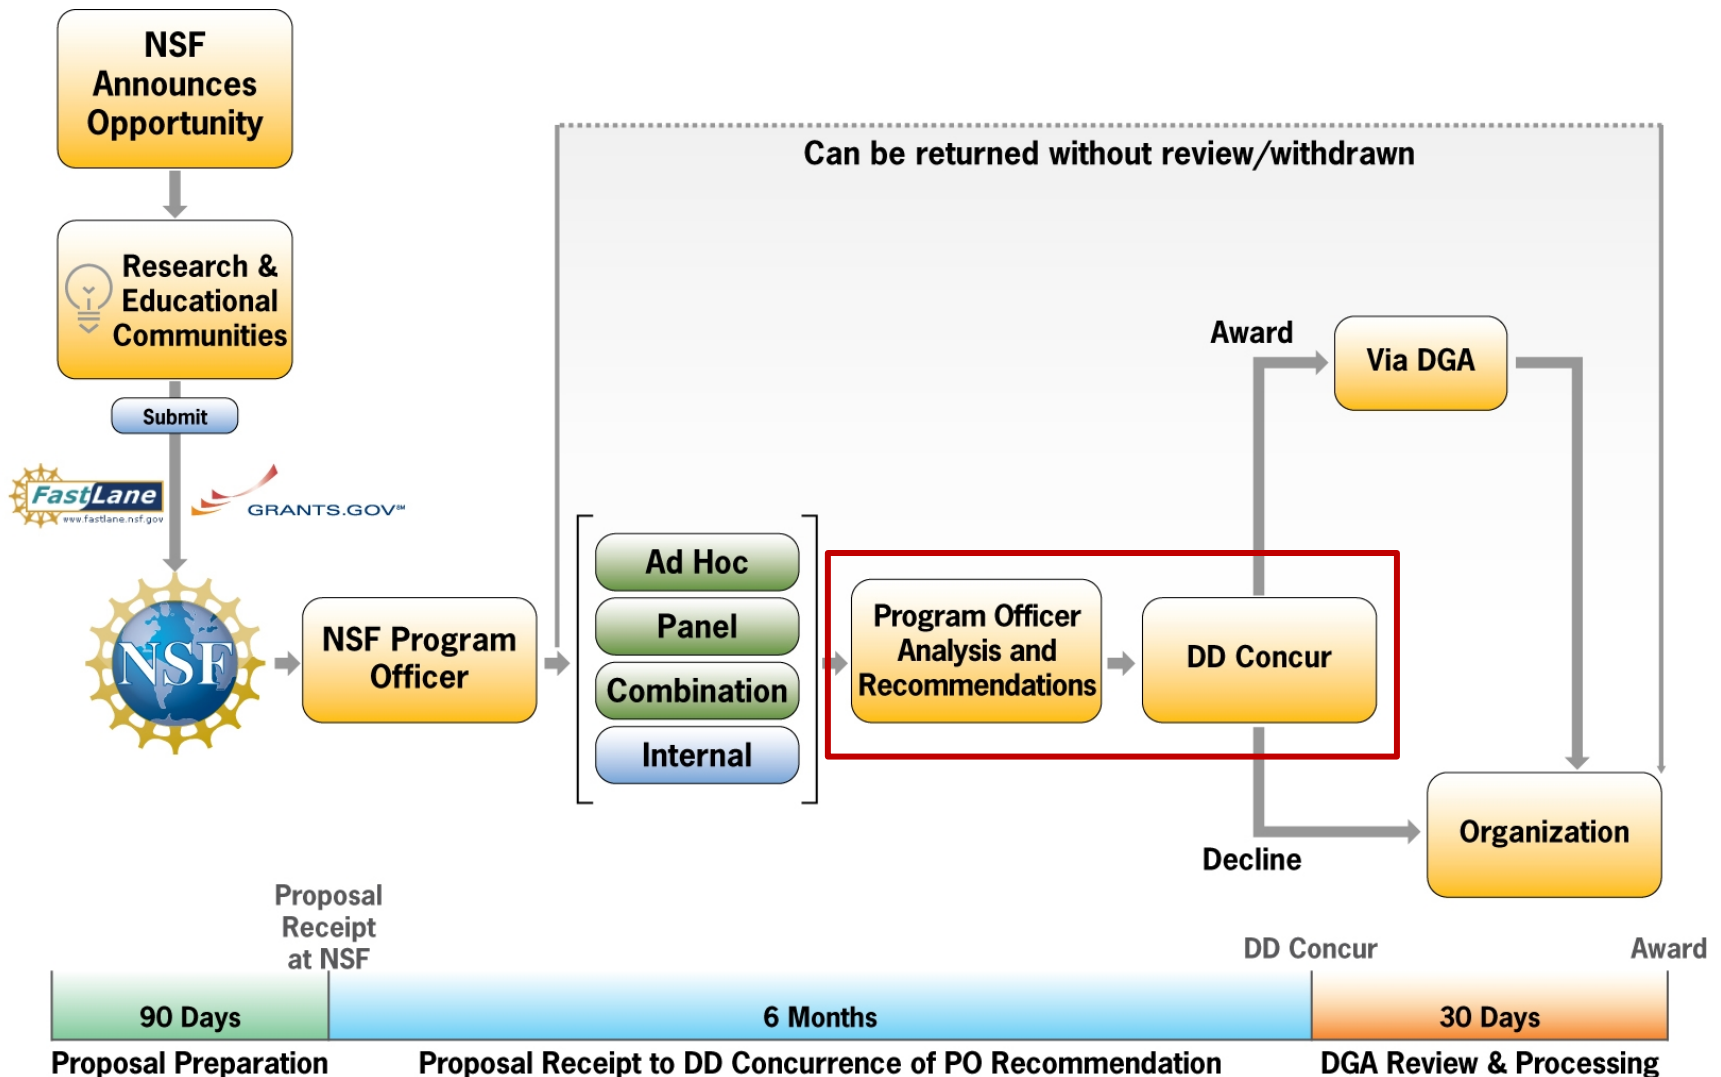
NSF Announces Opportunity

Research & Educational Communities

Submit

FastLane
www.fastlane.nsf.gov

GRANTS.GOV℠

NSF

NSF Program Officer

Can be returned without review/withdrawn

Ad Hoc

Panel

Combination

Internal

Program Officer Analysis and Recommendations

DD Concur

Award

Via DGA

Decline

Organization

Proposal Receipt at NSF

DD Concur

Award

90 Days

6 Months

30 Days

Proposal Preparation

Proposal Receipt to DD Concurrence of PO Recommendation

DGA Review & Processing